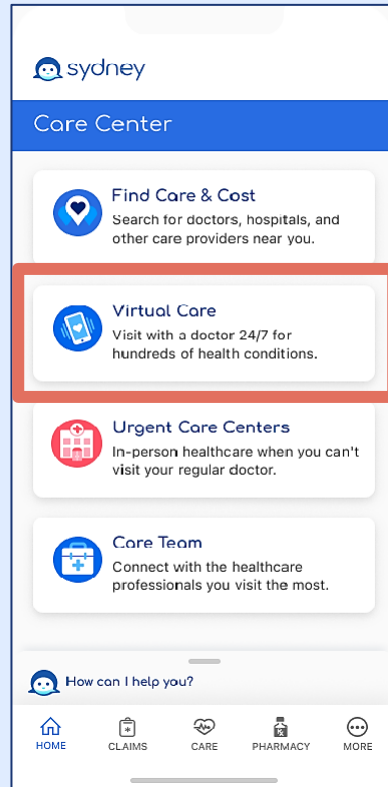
sydney

Care Center

Find Care & Cost
Search for doctors, hospitals, and other care providers near you.

Virtual Care
Visit with a doctor 24/7 for hundreds of health conditions.

Urgent Care Centers
In-person healthcare when you can't visit your regular doctor.

Care Team
Connect with the healthcare professionals you visit the most.

How can I help you?

HOME CLAIMS CARE PHARMACY MORE